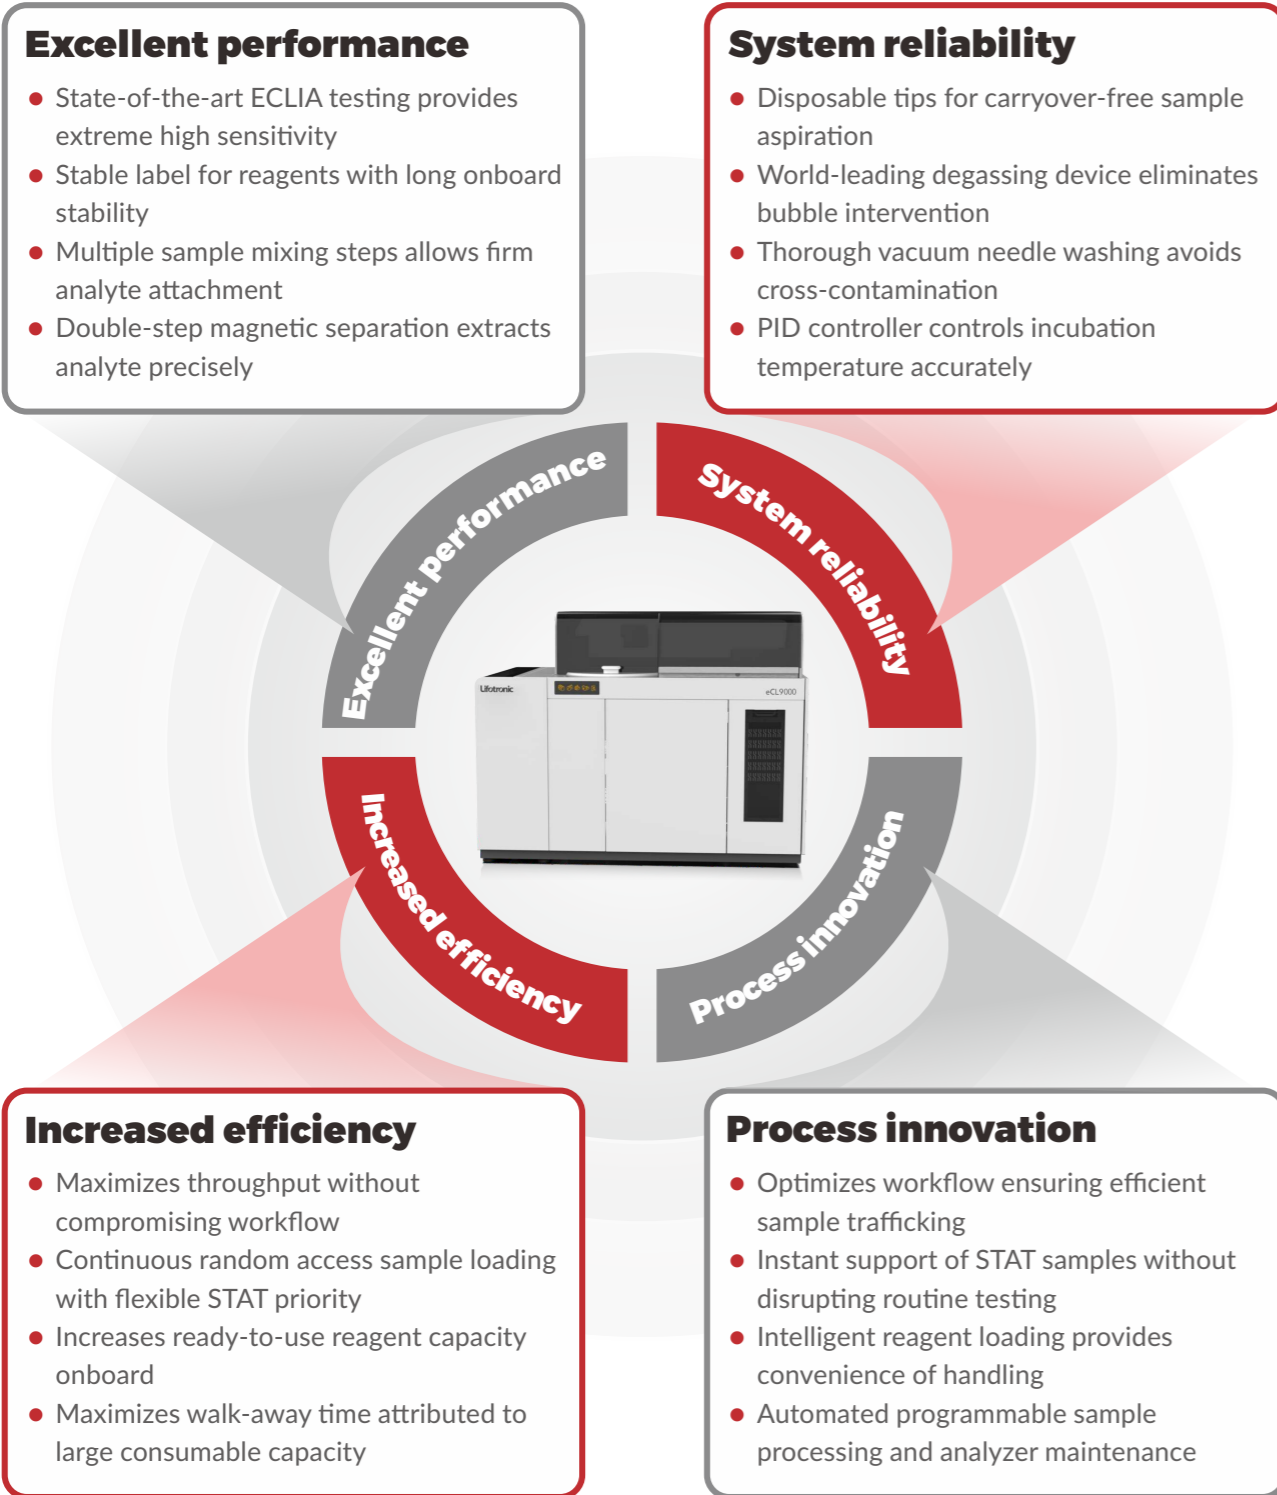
Excellent performance

- State-of-the-art ECLIA testing provides extreme high sensitivity
- Stable label for reagents with long onboard stability
- Multiple sample mixing steps allows firm analyte attachment
- Double-step magnetic separation extracts analyte precisely

System reliability

- Disposable tips for carryover-free sample aspiration
- World-leading degassing device eliminates bubble intervention
- Thorough vacuum needle washing avoids cross-contamination
- PID controller controls incubation temperature accurately

Excellent performance

System reliability

Lifotronic

eCL9000

Increased efficiency

Process innovation

Increased efficiency

- Maximizes throughput without compromising workflow
- Continuous random access sample loading with flexible STAT priority
- Increases ready-to-use reagent capacity onboard
- Maximizes walk-away time attributed to large consumable capacity

Process innovation

- Optimizes workflow ensuring efficient sample trafficking
- Instant support of STAT samples without disrupting routine testing
- Intelligent reagent loading provides convenience of handling
- Automated programmable sample processing and analyzer maintenance